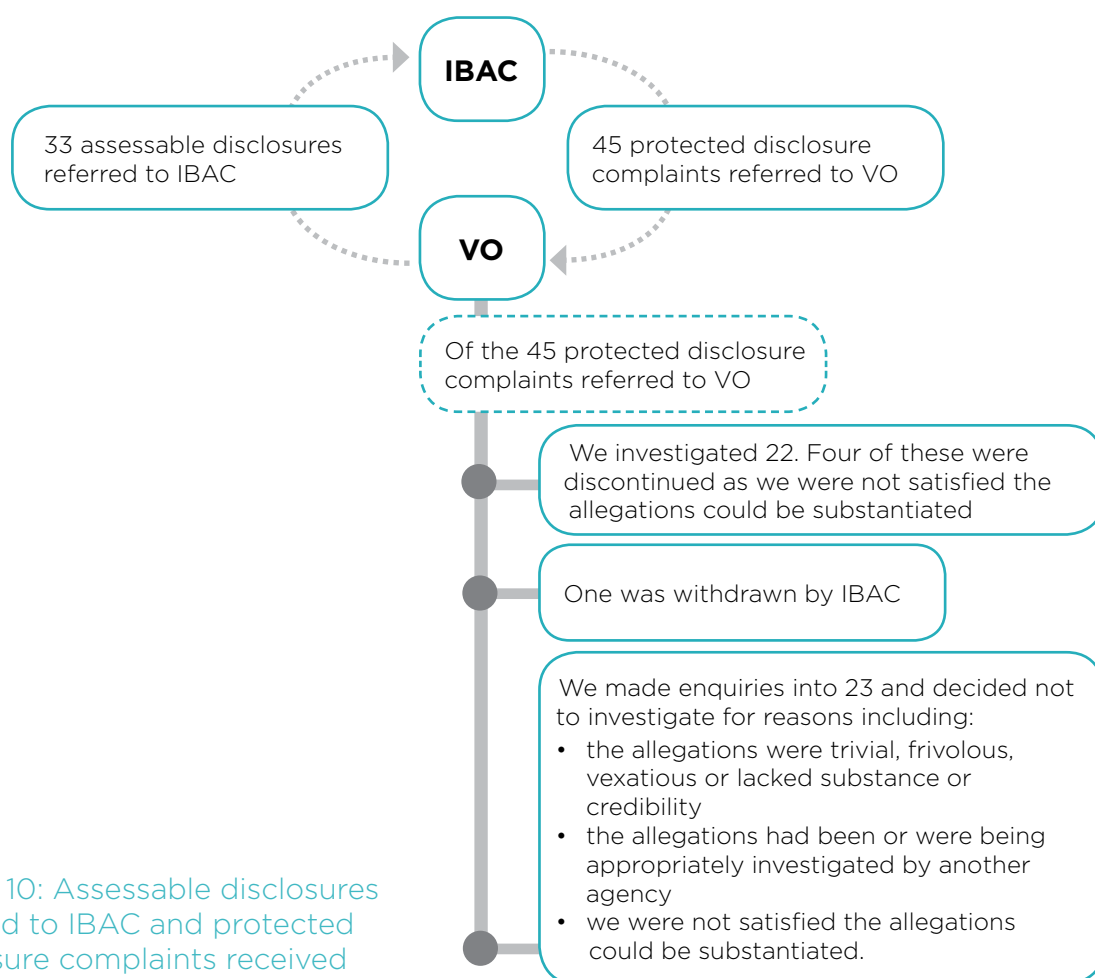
IBAC

33 assessable disclosures referred to IBAC

45 protected disclosure complaints referred to VO

VO

Of the 45 protected disclosure complaints referred to VO

We investigated 22. Four of these were discontinued as we were not satisfied the allegations could be substantiated

One was withdrawn by IBAC

We made enquiries into 23 and decided not to investigate for reasons including:
• the allegations were trivial, frivolous, vexatious or lacked substance or credibility
• the allegations had been or were being appropriately investigated by another agency
• we were not satisfied the allegations could be substantiated.

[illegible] 10: Assessable disclosures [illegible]d to IBAC and protected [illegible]sure complaints received